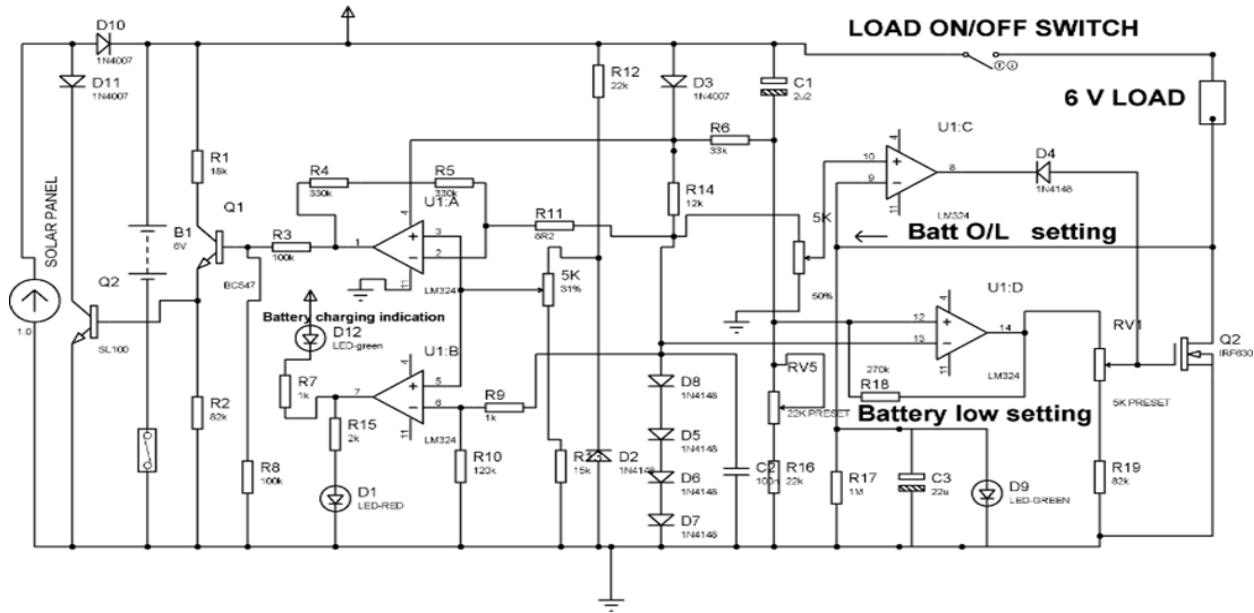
LOAD ON/OFF SWITCH

6 V LOAD

D10 1N4007
D11 1N4007
SOLAR PANEL
1.0
Q2 SL100
B1 6V
R1 15k
Q1 BC547
R2 82k
R8 100k
R3 100k
R4 330k
R5 330k
U1:A
LM324
R12 22k
D3 1N4007
C1 2u2
R6 33k
R14 12k
R11 8R2
5K 31%
Battery charging indication
D12 LED-green
R7 1k
R15 2k
D1 LED-RED
U1:B
LM324
R9 1k
R10 120k
R13 15k
D2 1N4148
D8 1N4148
D5 1N4148
D6 1N4148
D7 1N4148
C2 100n
U1:C
LM324
D4 1N4148
5K
Batt O/L setting
50%
U1:D
LM324
270k
R18
RV5
22K PRESET
Battery low setting
R16 22k
R17 1M
C3 22u
D9 LED-GREEN
RV1
5K PRESET
R19 82k
Q2 IRF630